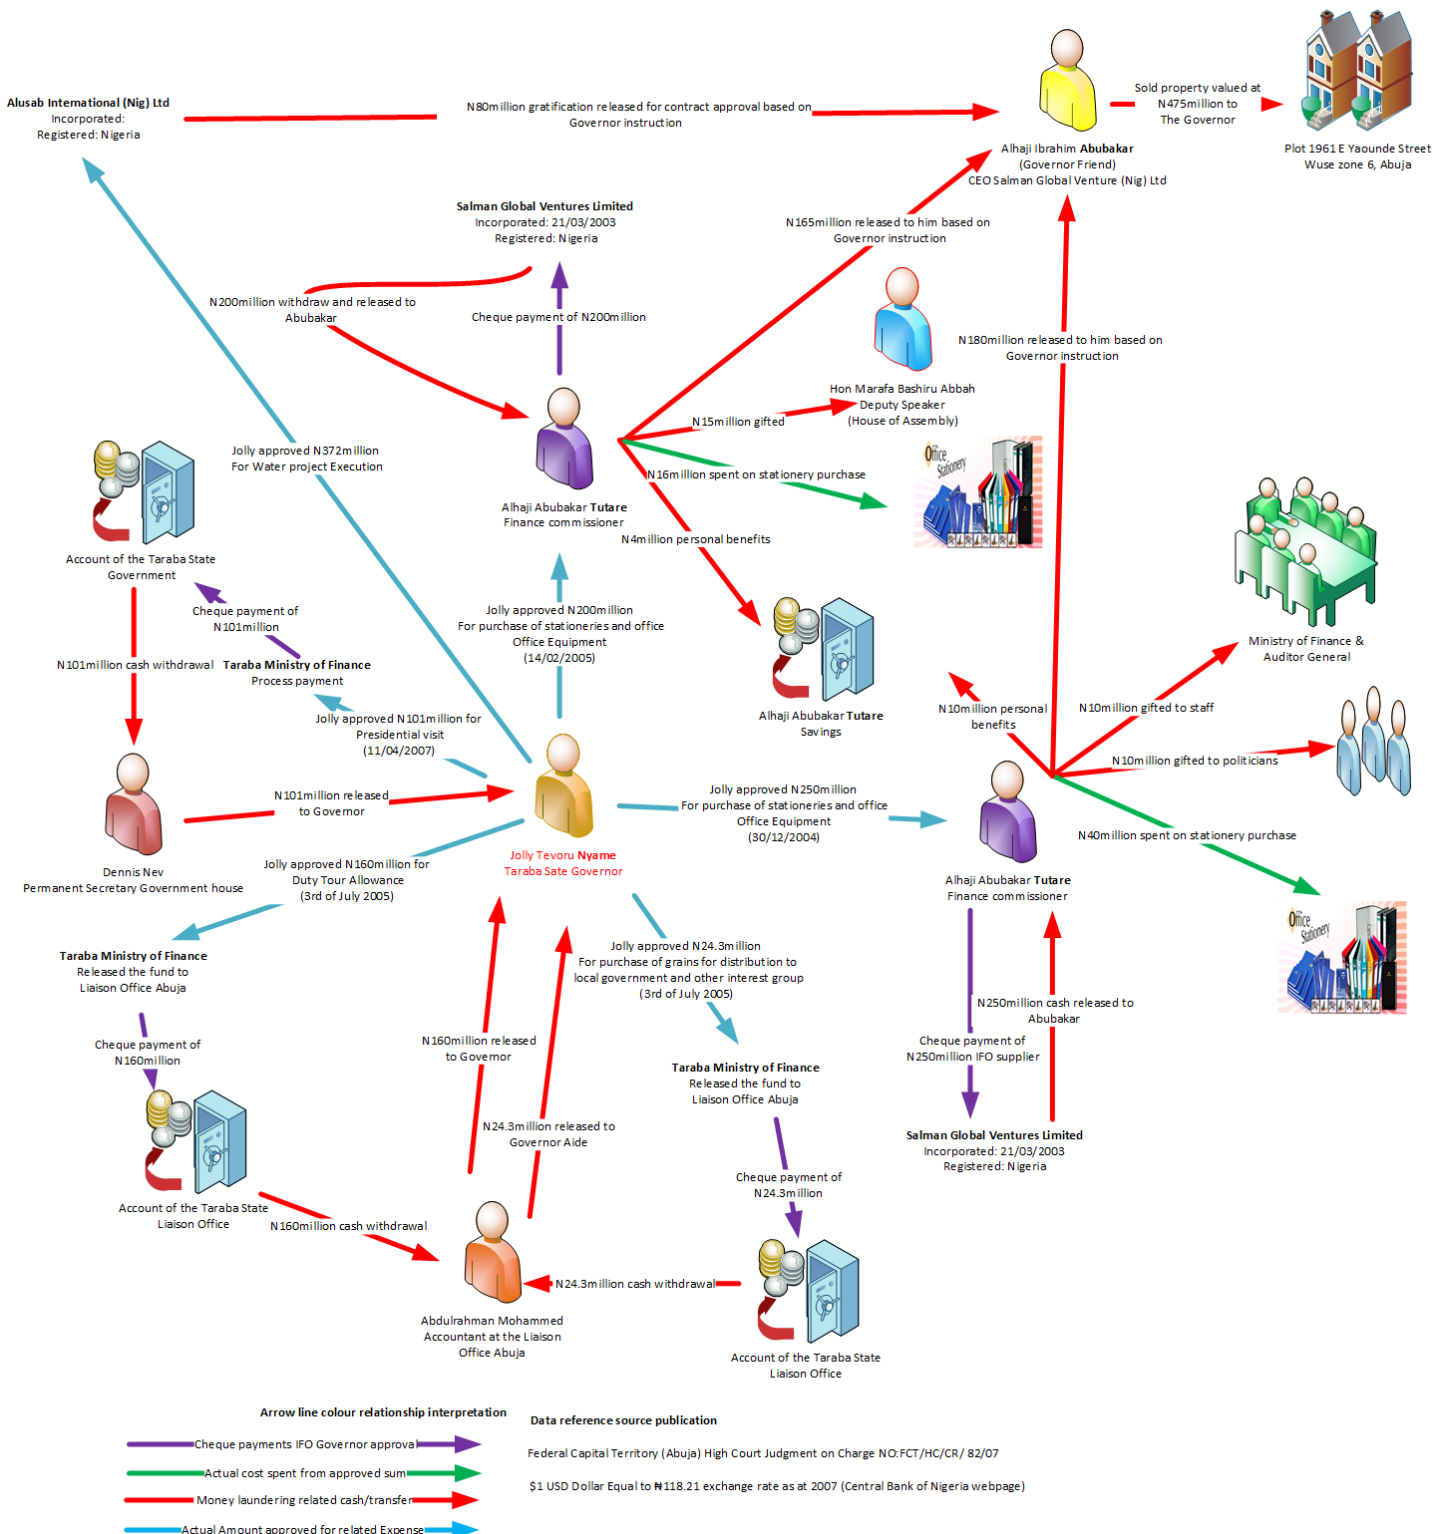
Alusab International (Nig) Ltd
Incorporated:
Registered: Nigeria

N80million gratification released for contract approval based on Governor instruction

Alhaji Ibrahim Abubakar
(Governor Friend)
CEO Salman Global Venture (Nig) Ltd

Sold property valued at N475million to The Governor

Plot 1961 E Yaounde Street
Wuse zone 6, Abuja

Salman Global Ventures Limited
Incorporated: 21/03/2003
Registered: Nigeria

N165million released to him based on Governor instruction

N200million withdraw and released to Abubakar

Cheque payment of N200million

N180million released to him based on Governor instruction

Hon Marafa Bashiru Abbah
Deputy Speaker
(House of Assembly)

N15million gifted

Jolly approved N372million
For Water project Execution

N16million spent on stationery purchase

Office Stationery

Alhaji Abubakar Tutare
Finance commissioner

N4million personal benefits

Account of the Taraba State Government

Cheque payment of N101million

Jolly approved N200million
For purchase of stationeries and office Office Equipment
(14/02/2005)

Ministry of Finance &
Auditor General

N101million cash withdrawal

Taraba Ministry of Finance
Process payment

Alhaji Abubakar Tutare
Savings

Jolly approved N101million for Presidential visit
(11/04/2007)

N10million personal benefits

N10million gifted to staff

N10million gifted to politicians

N101million released to Governor

Jolly approved N250million
For purchase of stationeries and office Office Equipment
(30/12/2004)

Dennis Nev
Permanent Secretary Government house

Jolly Tevoru Nyame
Taraba Sate Governor

N40million spent on stationery purchase

Jolly approved N160million for Duty Tour Allowance
(3rd of July 2005)

Alhaji Abubakar Tutare
Finance commissioner

Office Stationery

Taraba Ministry of Finance
Released the fund to Liaison Office Abuja

Jolly approved N24.3million
For purchase of grains for distribution to local government and other interest group
(3rd of July 2005)

N250million cash released to Abubakar

Cheque payment of N160million

N160million released to Governor

Cheque payment of N250million IFO supplier

Taraba Ministry of Finance
Released the fund to Liaison Office Abuja

Salman Global Ventures Limited
Incorporated: 21/03/2003
Registered: Nigeria

N24.3million released to Governor Aide

Account of the Taraba State Liaison Office

N160million cash withdrawal

Cheque payment of N24.3million

N24.3million cash withdrawal

Abdulrahman Mohammed
Accountant at the Liaison Office Abuja

Account of the Taraba State Liaison Office

Arrow line colour relationship interpretation

Cheque payments IFO Governor approval
Actual cost spent from approved sum
Money laundering related cash/transfer
Actual Amount approved for related Expense

Data reference source publication

Federal Capital Territory (Abuja) High Court Judgment on Charge NO:FCT/HC/CR/ 82/07

$1 USD Dollar Equal to ₦118.21 exchange rate as at 2007 (Central Bank of Nigeria webpage)